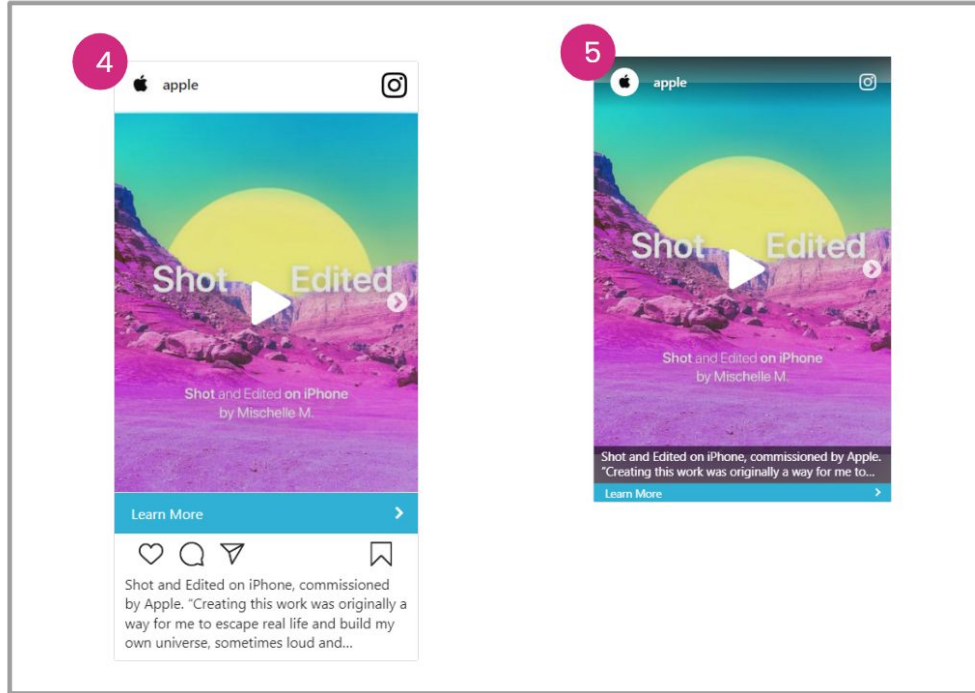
4

apple

Shot Edited

Shot and Edited on iPhone by Mischelle M.

Learn More

Shot and Edited on iPhone, commissioned by Apple. "Creating this work was originally a way for me to escape real life and build my own universe, sometimes loud and...

5

apple

Shot Edited

Shot and Edited on iPhone by Mischelle M.

Shot and Edited on iPhone, commissioned by Apple. "Creating this work was originally a way for me to...

Learn More